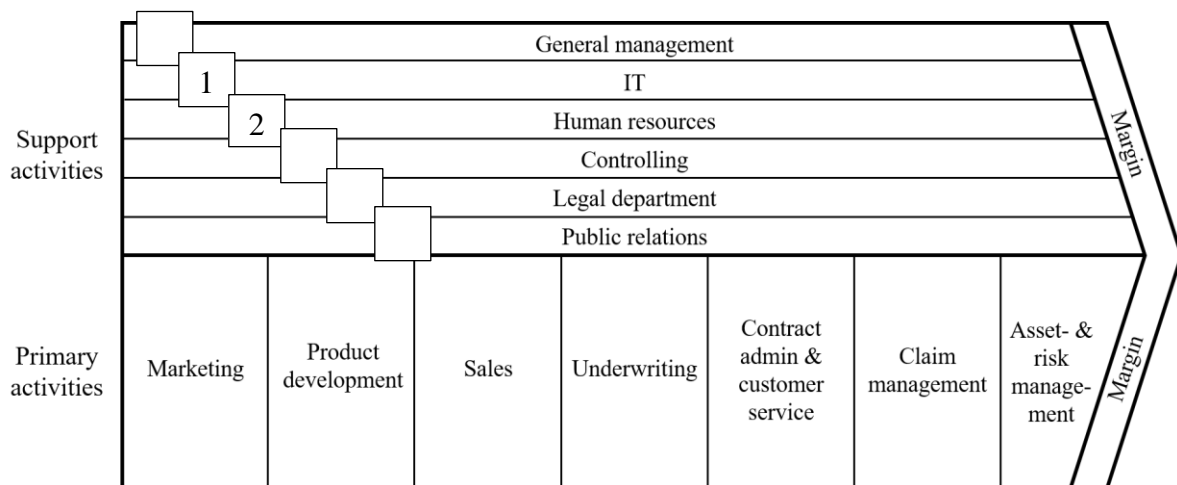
General management

1

IT

2

Human resources

Controlling

Legal department

Public relations

Support activities

Margin

Primary activities

| Marketing | Product development | Sales | Underwriting | Contract admin & customer service | Claim management | Asset- & risk management |
|---|---|---|---|---|---|---|

Margin